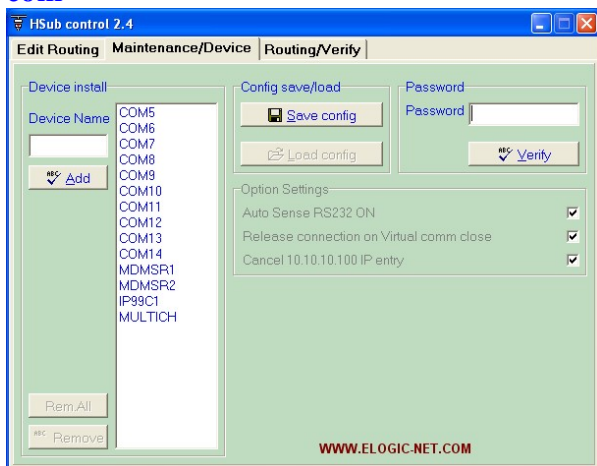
com

HSub control 2.4

Edit Routing
Maintenance/Device
Routing/Verify

Device install
Device Name
Add
COM5
COM6
COM7
COM8
COM9
COM10
COM11
COM12
COM13
COM14
MDMSR1
MDMSR2
IP99C1
MULTICH
Rem.All
Remove

Config save/load
Save config
Load config

Password
Password
Verify

Option Settings
Auto Sense RS232 ON
Release connection on Virtual comm close
Cancel 10.10.10.100 IP entry

WWW.ELOGIC-NET.COM